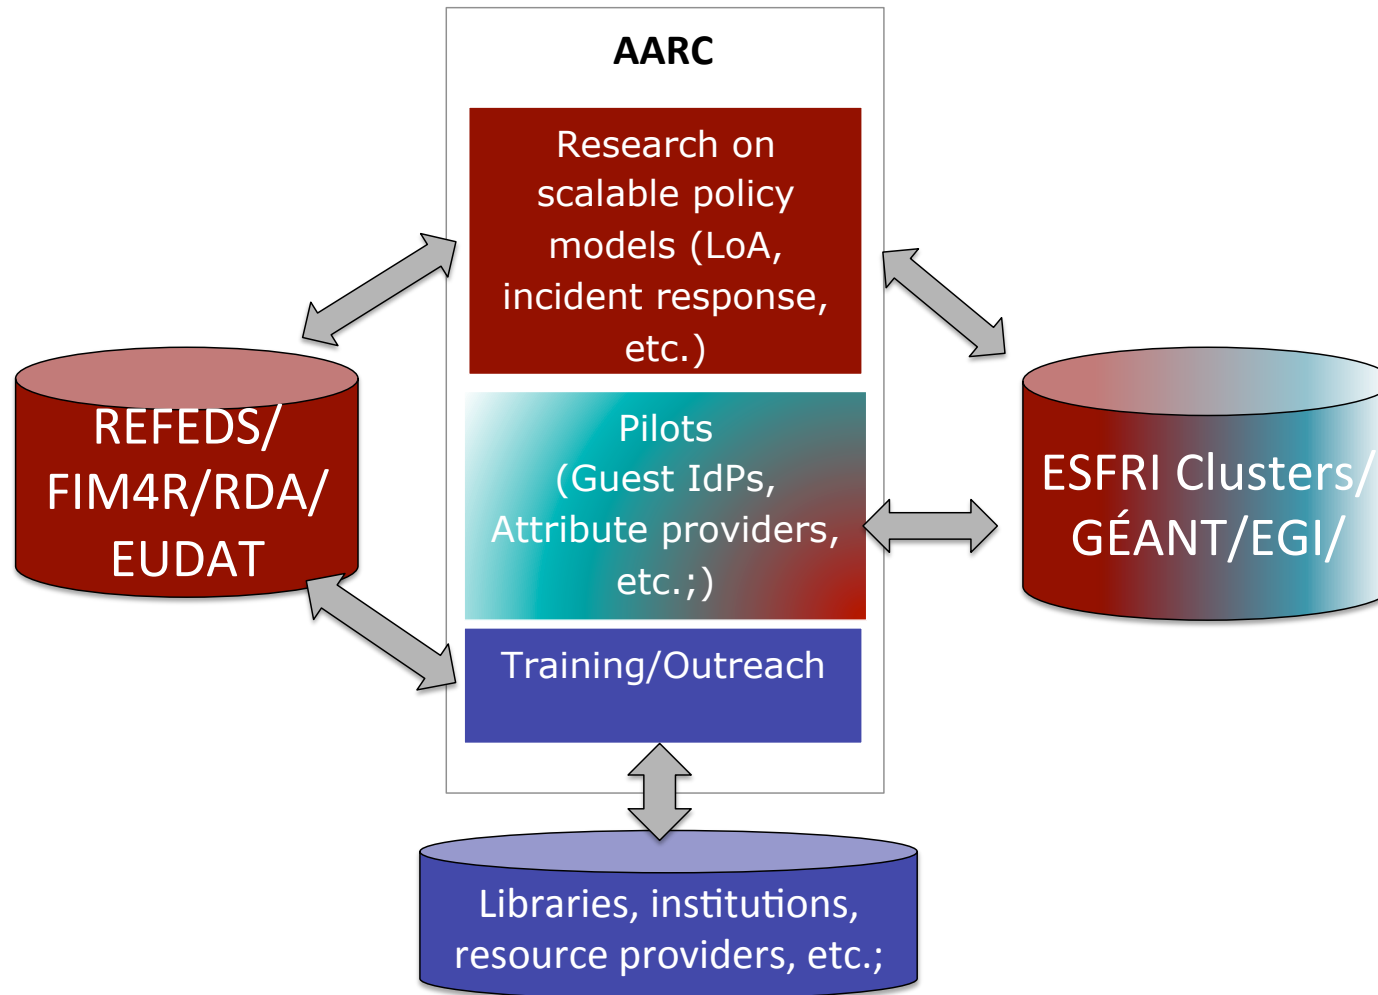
AARC

Research on scalable policy models (LoA, incident response, etc.)

Pilots (Guest IdPs, Attribute providers, etc.;)

Training/Outreach

REFEDS/ FIM4R/RDA/ EUDAT

ESFRI Clusters/ GÉANT/EGI/

Libraries, institutions, resource providers, etc.;